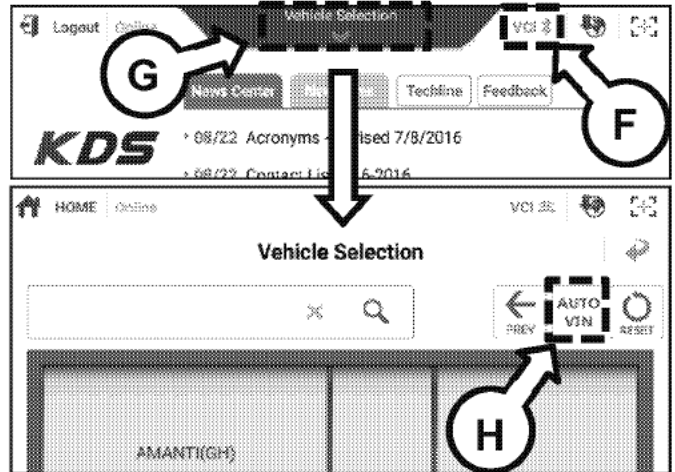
Logout Online

Vehicle Selection

VCI

G

News Center

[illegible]

Techline

Feedback

F

KDS

› 08/22 Acronyms - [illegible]ised 7/8/2016

› 08/22 Contact Lis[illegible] 6-2016

HOME Online

VCI

Vehicle Selection

PREV

AUTO VIN

RESET

H

AMANTI(GH)